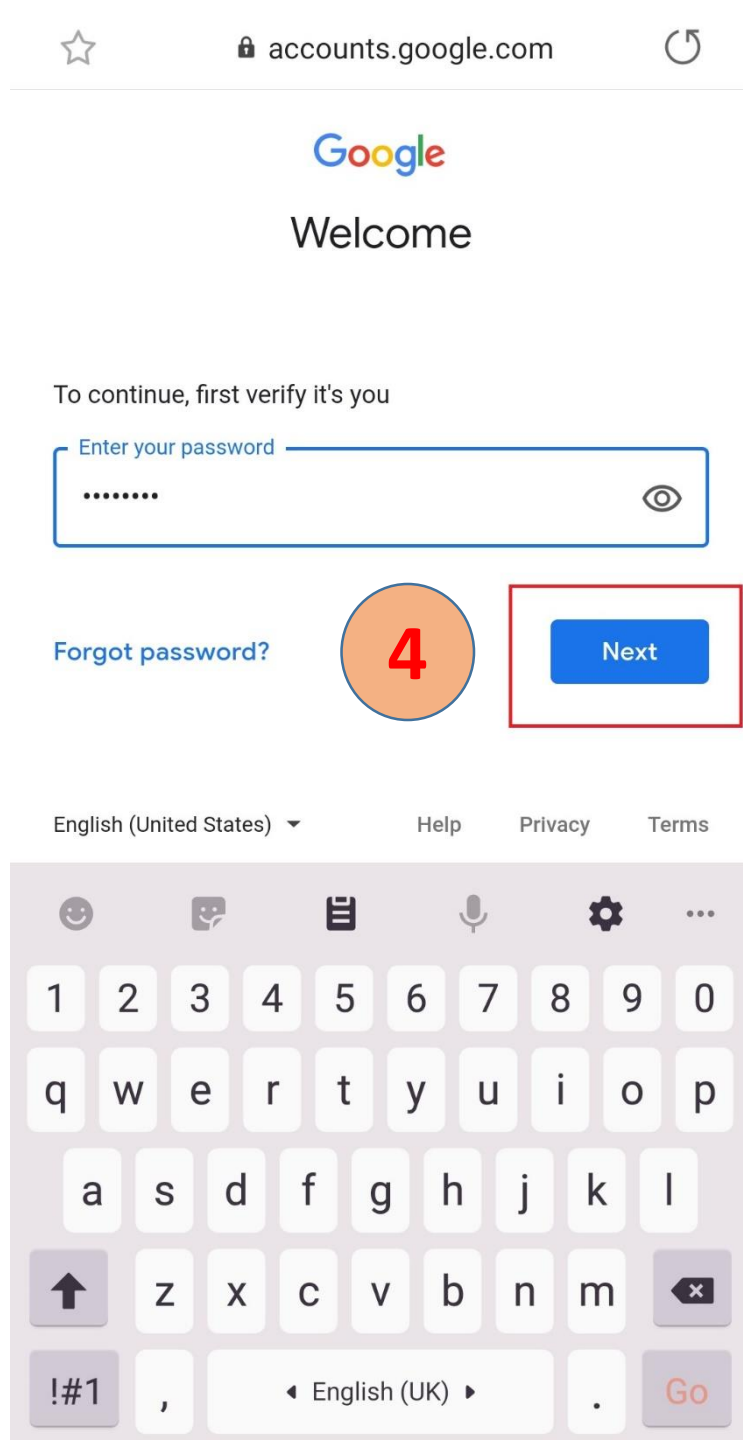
accounts.google.com

Google

Welcome

To continue, first verify it's you

Enter your password

••••••••

Forgot password?

4

Next

English (United States)

Help

Privacy

Terms

1 2 3 4 5 6 7 8 9 0

q w e r t y u i o p

a s d f g h j k l

z x c v b n m

!#1

,

English (UK)

.

Go